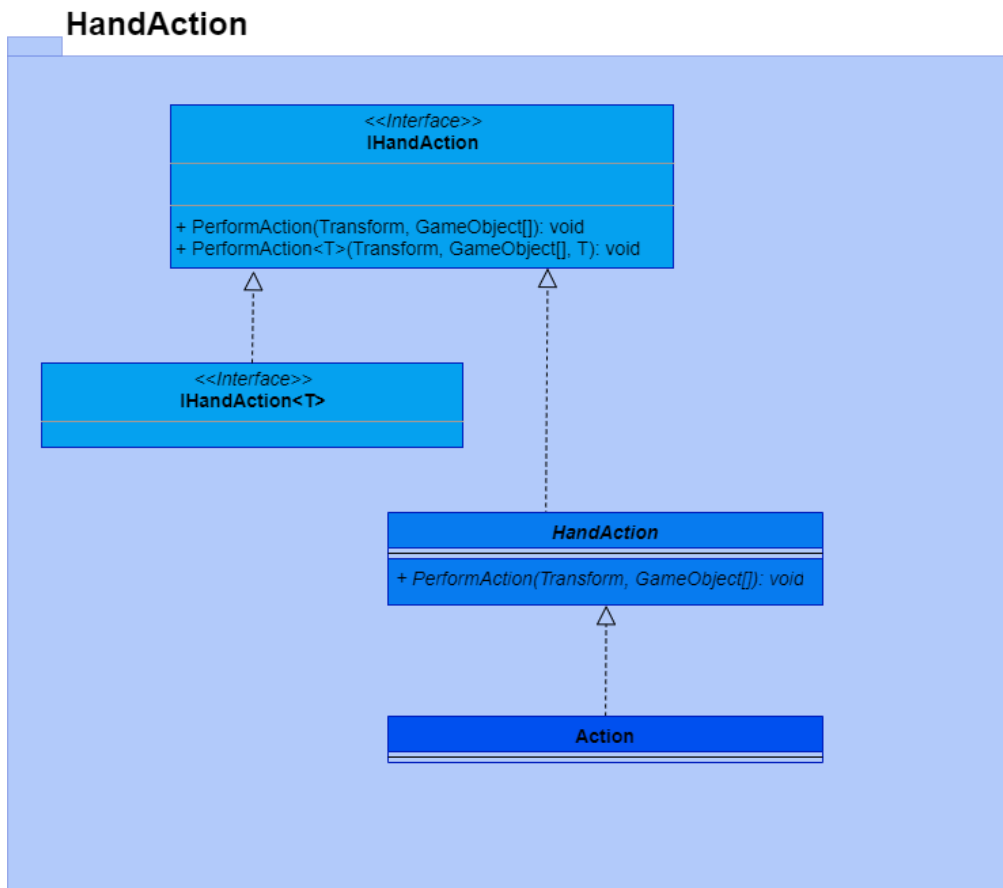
HandAction

<<Interface>>
IHandAction

+ PerformAction(Transform, GameObject[]): void
+ PerformAction<T>(Transform, GameObject[], T): void

<<Interface>>
IHandAction<T>

HandAction

+ PerformAction(Transform, GameObject[]): void

Action